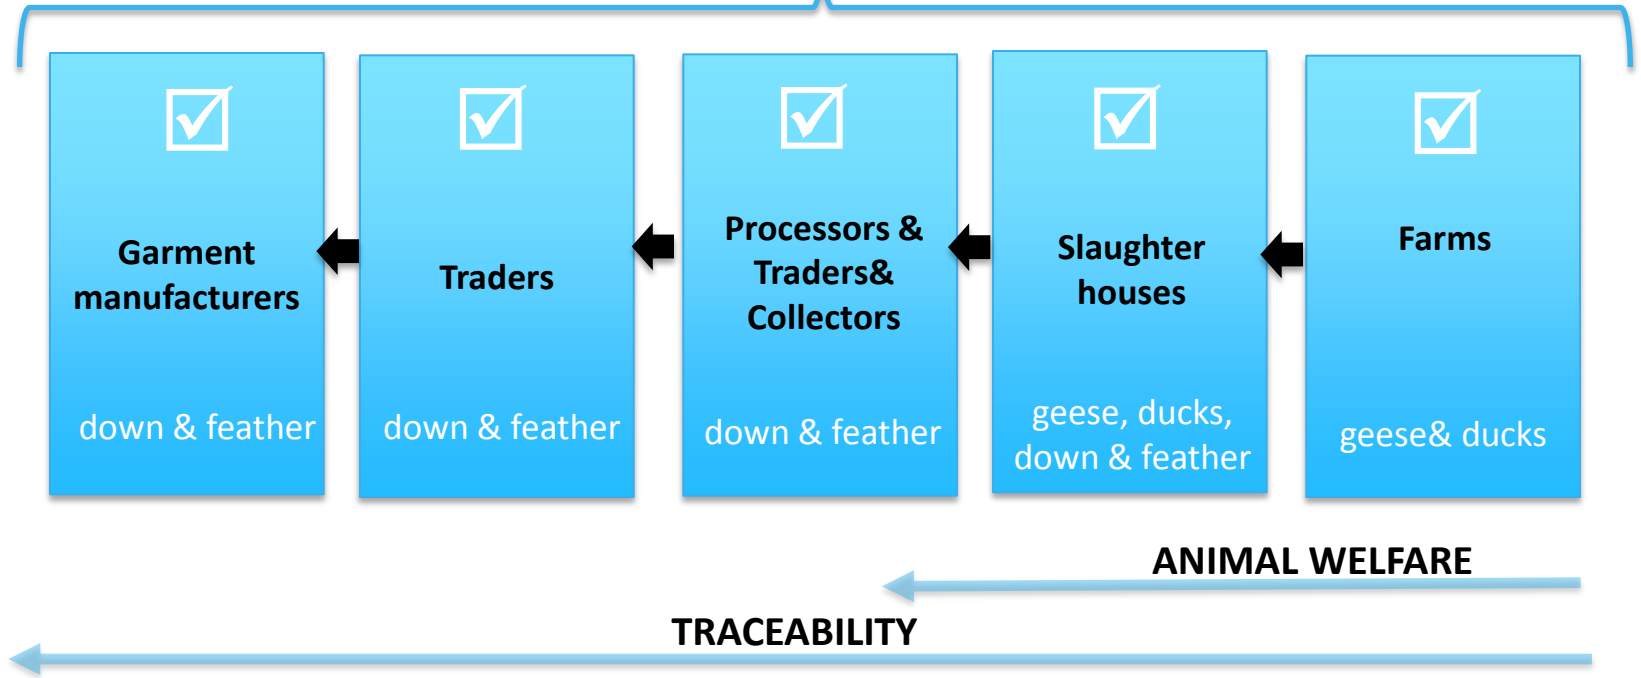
☑
Garment manufacturers
down & feather

☑
Traders
down & feather

☑
Processors & Traders& Collectors
down & feather

☑
Slaughter houses
geese, ducks, down & feather

☑
Farms
geese& ducks

ANIMAL WELFARE

TRACEABILITY